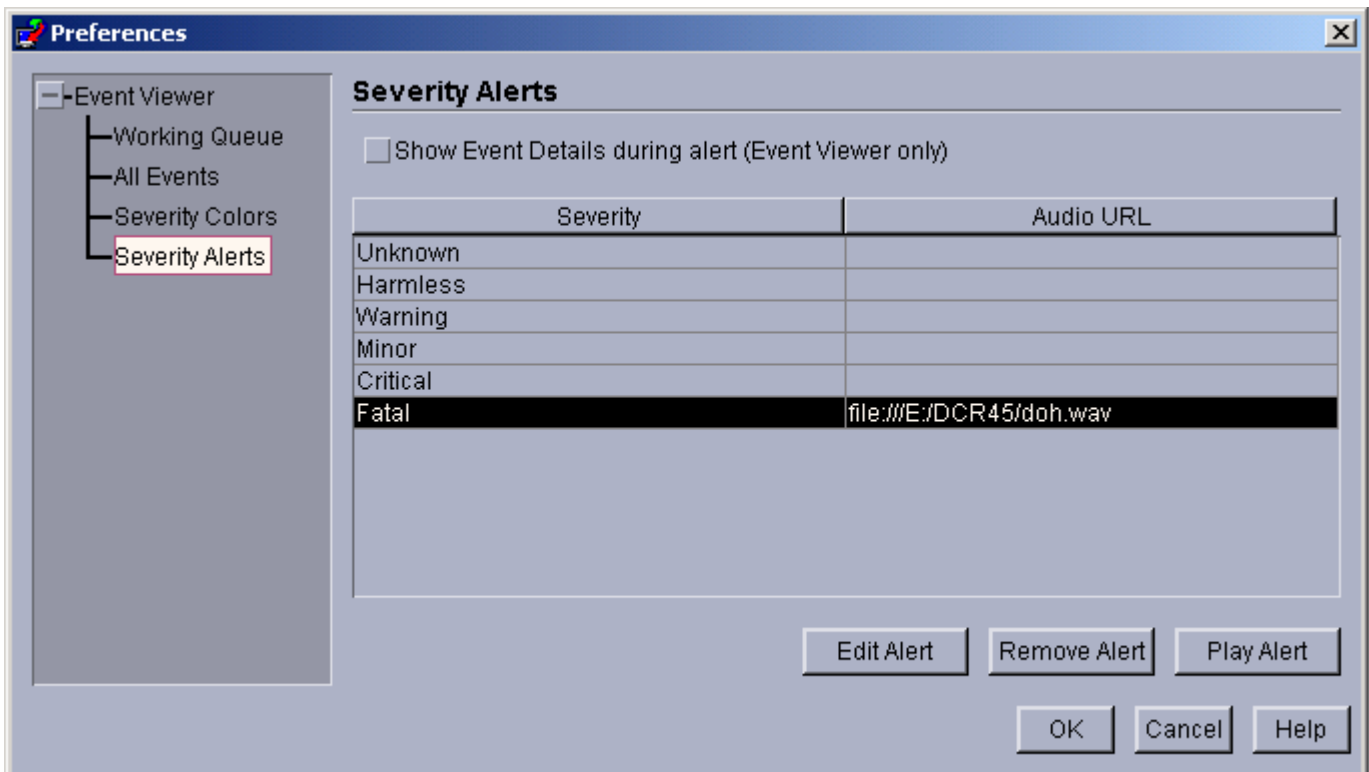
Preferences

Event Viewer
Working Queue
All Events
Severity Colors
Severity Alerts

Severity Alerts

Show Event Details during alert (Event Viewer only)

| Severity | Audio URL |
|---|---|
| Unknown | |
| Harmless | |
| Warning | |
| Minor | |
| Critical | |
| Fatal | file:///E:/DCR45/doh.wav |

Edit Alert
Remove Alert
Play Alert

OK
Cancel
Help